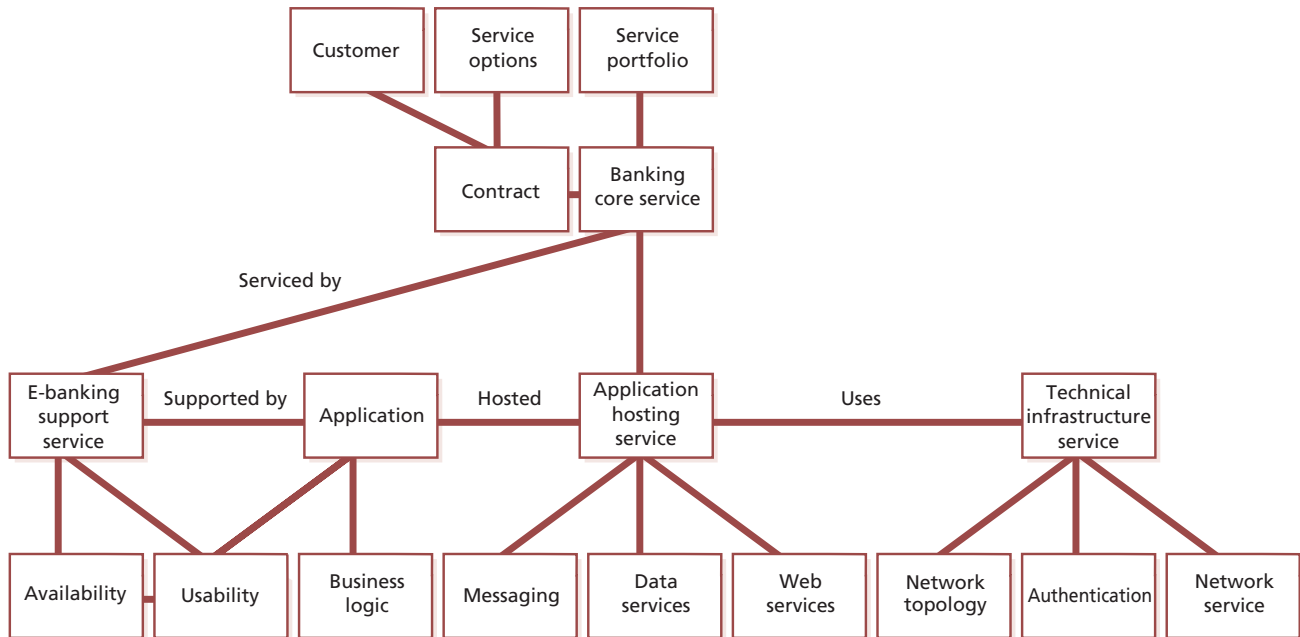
Customer

Service options

Service portfolio

Contract

Banking core service

Serviced by

E-banking support service

Supported by

Application

Hosted

Application hosting service

Uses

Technical infrastructure service

Availability

Usability

Business logic

Messaging

Data services

Web services

Network topology

Authentication

Network service